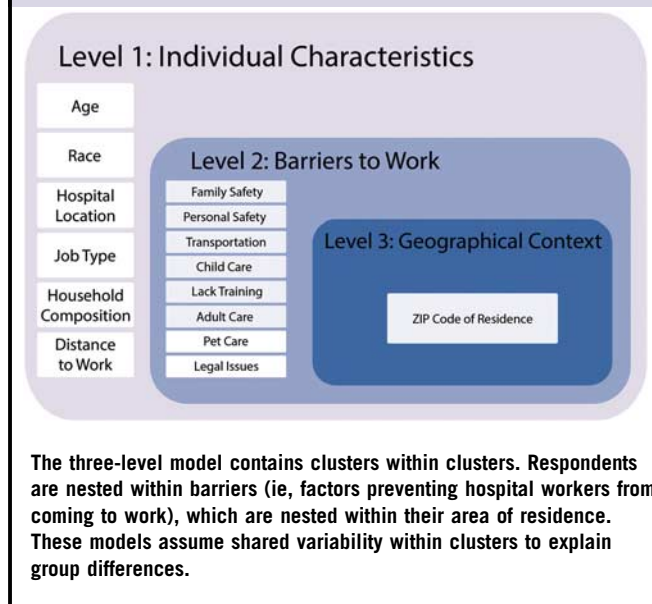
Level 1: Individual Characteristics

Age

Race

Hospital Location

Job Type

Household Composition

Distance to Work

Level 2: Barriers to Work

Family Safety

Personal Safety

Transportation

Child Care

Lack Training

Adult Care

Pet Care

Legal Issues

Level 3: Geographical Context

ZIP Code of Residence

The three-level model contains clusters within clusters. Respondents are nested within barriers (ie, factors preventing hospital workers from coming to work), which are nested within their area of residence. These models assume shared variability within clusters to explain group differences.